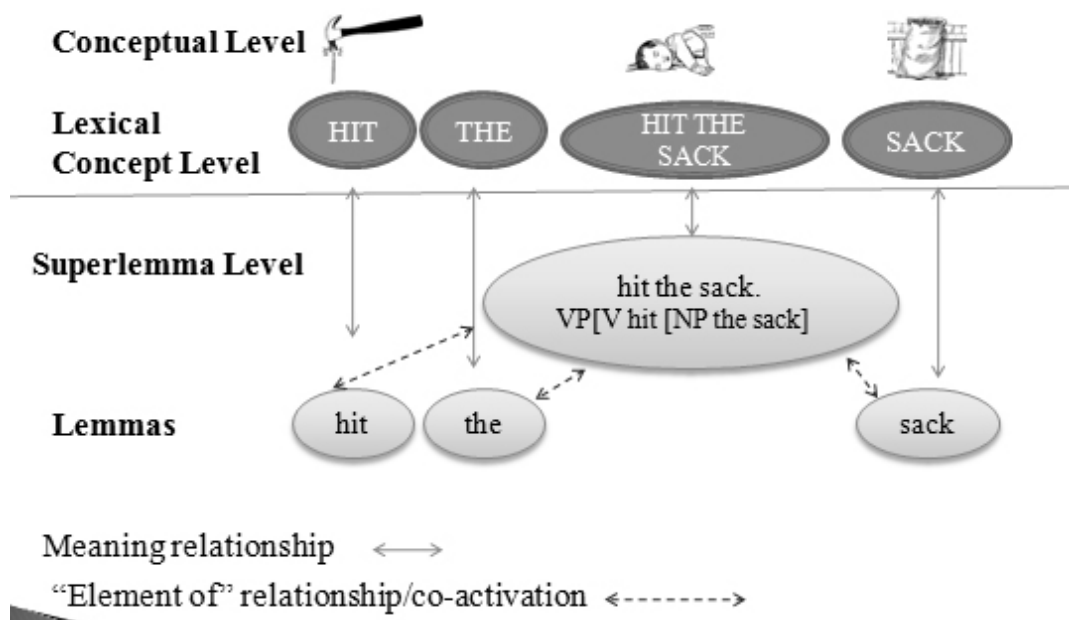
Conceptual Level

Lexical Concept Level

HIT

THE

HIT THE SACK

SACK

Superlemma Level

hit the sack.
VP[V hit [NP the sack]

Lemmas

hit

the

sack

Meaning relationship

"Element of" relationship/co-activation